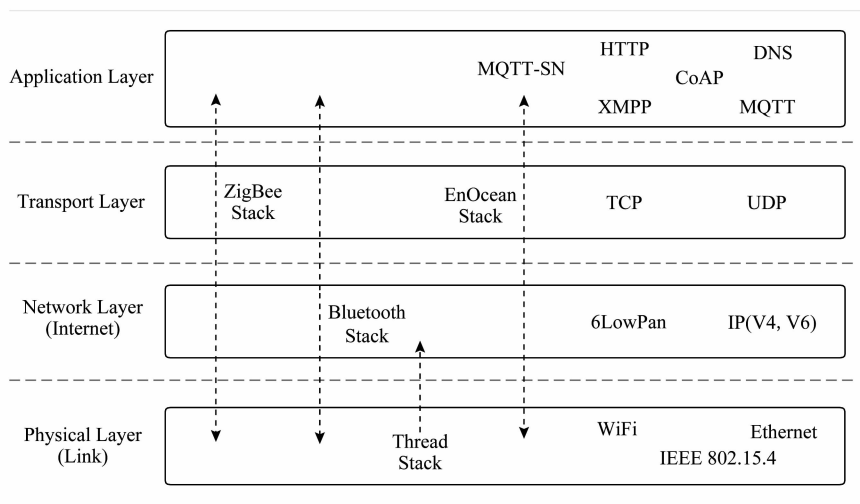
Application Layer

MQTT-SN HTTP CoAP DNS XMPP MQTT

Transport Layer

ZigBee Stack

EnOcean Stack

TCP

UDP

Network Layer (Internet)

Bluetooth Stack

6LowPan

IP(V4, V6)

Physical Layer (Link)

Thread Stack

WiFi

Ethernet

IEEE 802.15.4